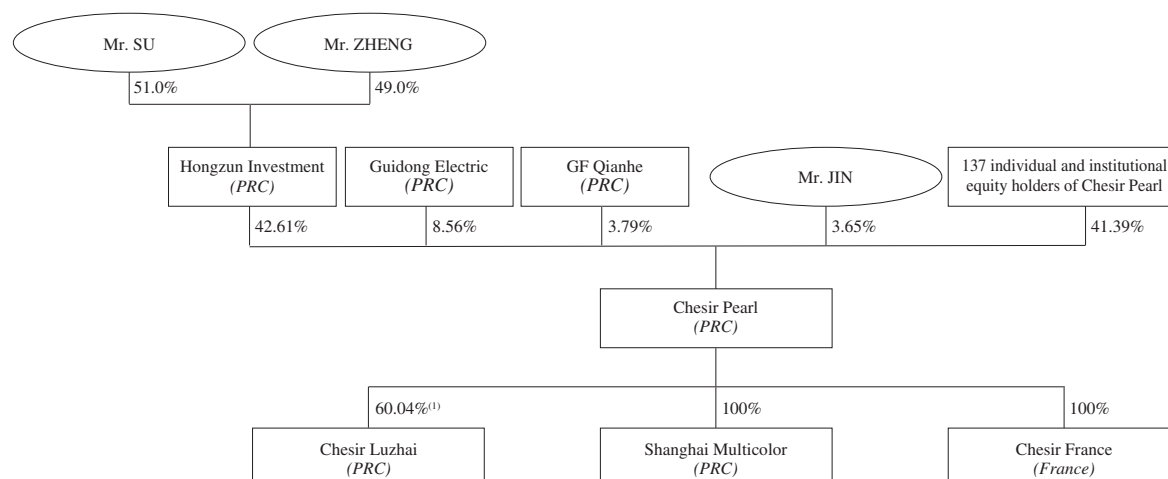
Mr. SU

Mr. ZHENG

51.0%

49.0%

Hongzun Investment
*(PRC)*

Guidong Electric
*(PRC)*

GF Qianhe
*(PRC)*

Mr. JIN

137 individual and institutional equity holders of Chesir Pearl

42.61%

8.56%

3.79%

3.65%

41.39%

Chesir Pearl
*(PRC)*

60.04%$^{(1)}$

100%

100%

Chesir Luzhai
*(PRC)*

Shanghai Multicolor
*(PRC)*

Chesir France
*(France)*